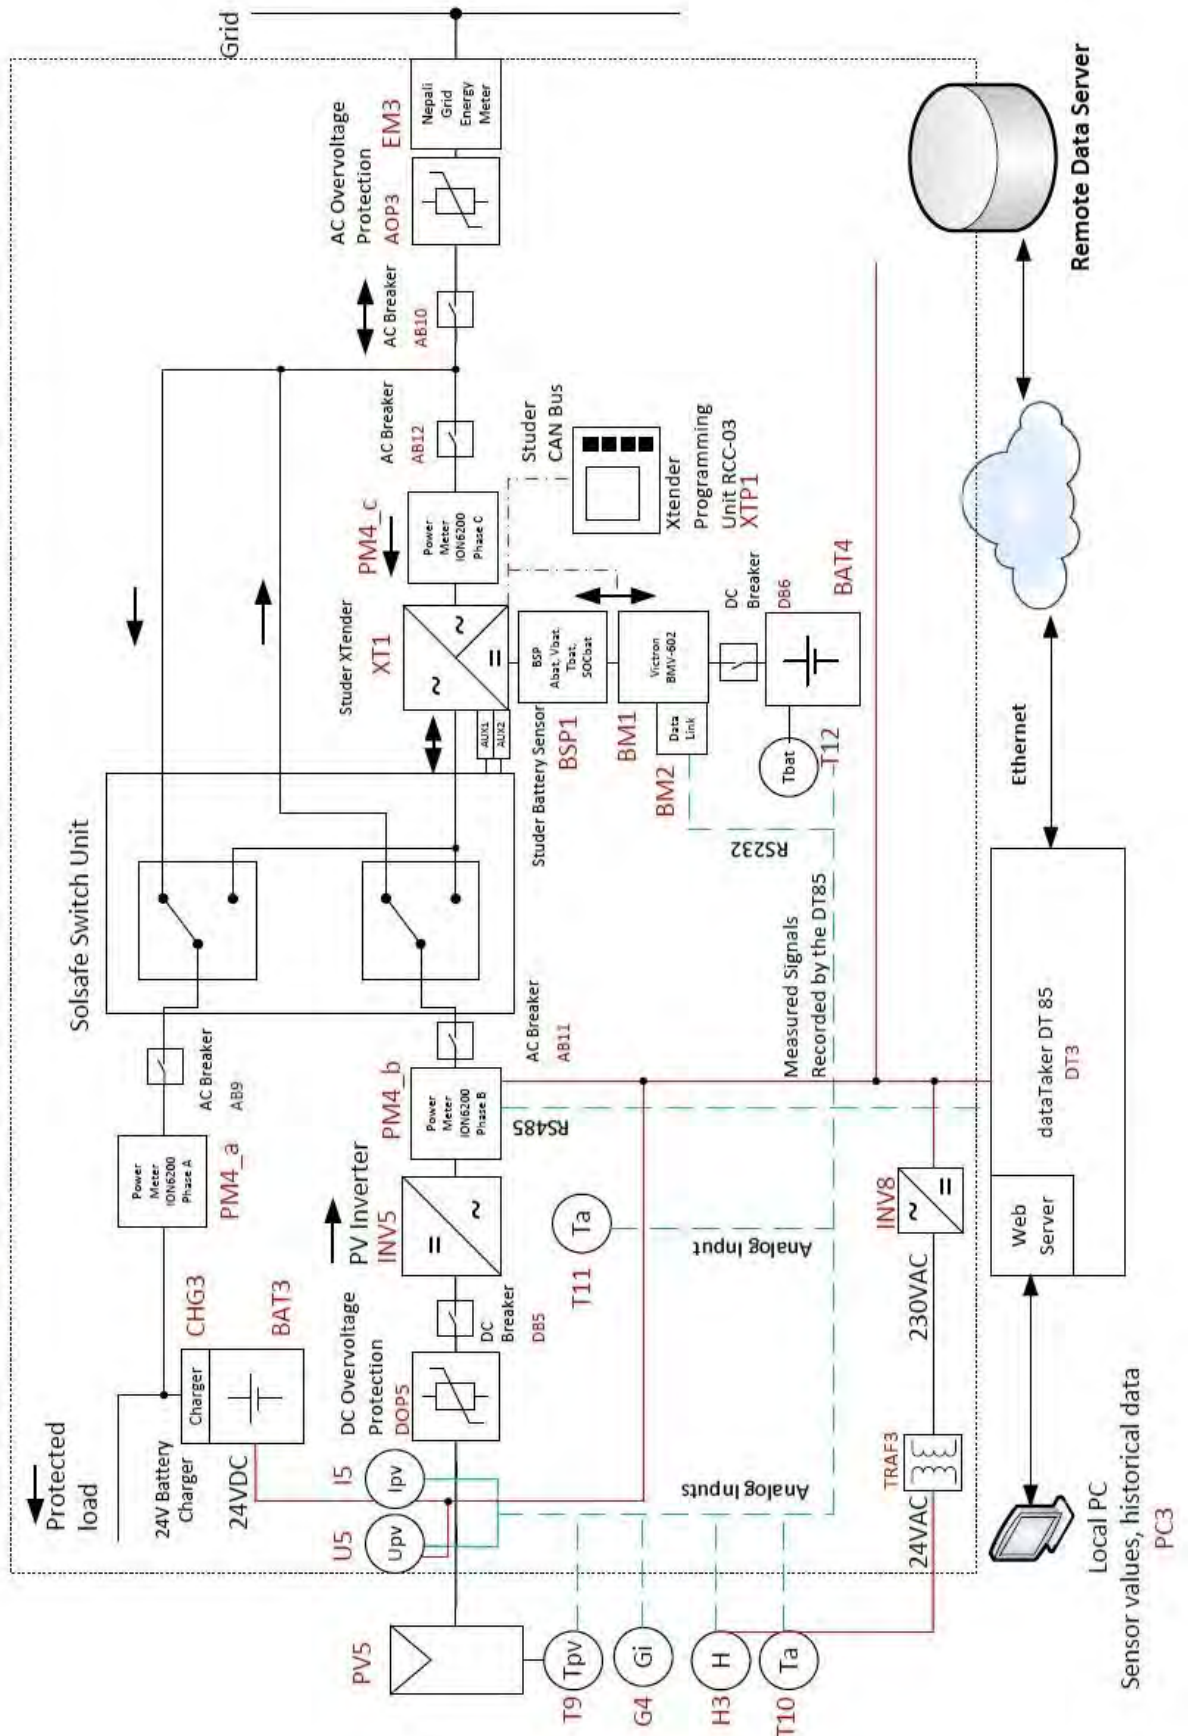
Grid

Nepali Grid Energy Meter
EM3

AC Overvoltage Protection
AOP3

AC Breaker
AB10

AC Breaker
AB12

Studer CAN Bus

Xtender Programming Unit RCC-03
XTP1

Power Meter ION6200 Phase C
PM4_c

Studer XTender
XT1

BSP Abat, Vbat Tbat, SOCbat

Victron BMV-602

DC Breaker
DB6

BAT4

Studer Battery Sensor
BSP1

AUX1
AUX2

Data Link
BM1
BM2

Tbat
T12

RS232

Solsafe Switch Unit

Measured Signals Recorded by the DT85

Ethernet

Remote Data Server

AC Breaker
AB11

Power Meter ION6200 Phase B
PM4_b

RS485

dataTaker DT 85
DT3

Web Server

PV Inverter
INV5

Ta
T11

Analog Input

INV8

230VAC

AC Breaker
AB9

Power Meter ION6200 Phase A
PM4_a

CHG3

BAT3

Charger

24V Battery Charger

24VDC

Protected load

DC Overvoltage Protection
DOP5

DC Breaker
DB5

Ipv
I5

Upv
U5

Analog Inputs

TRAF3

24VAC

PV5

Tpv
T9

Gi
G4

H
H3

Ta
T10

Local PC
Sensor values, historical data
PC3